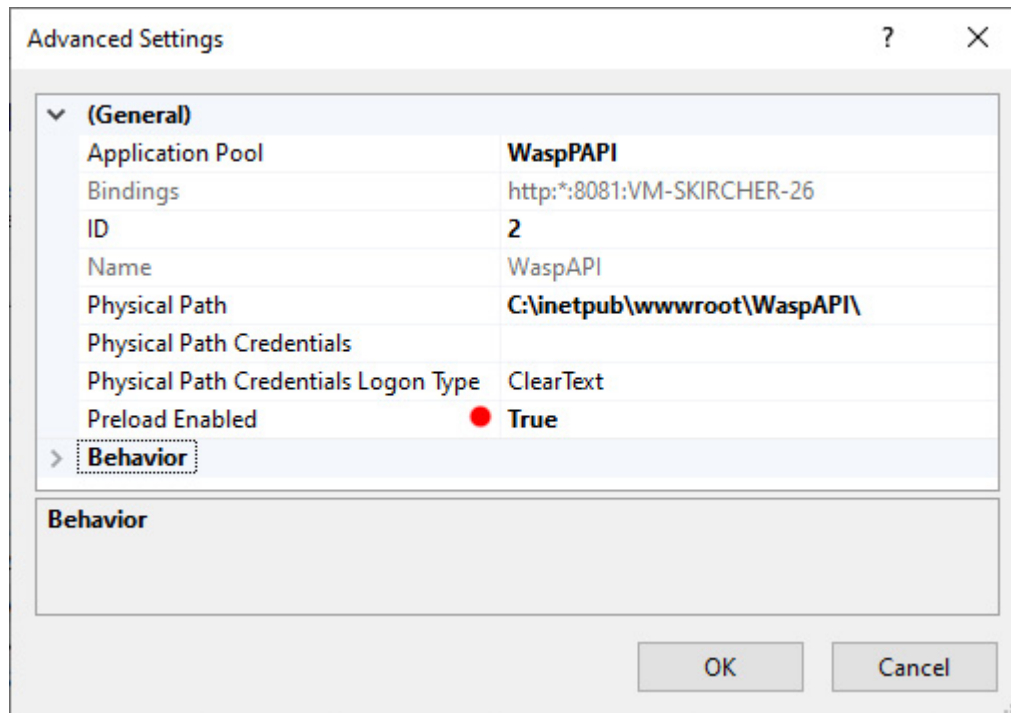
Advanced Settings ? ×

(General)

| | |
|---|---|
| Application Pool | WaspPAPI |
| Bindings | http:*:8081:VM-SKIRCHER-26 |
| ID | 2 |
| Name | WaspAPI |
| Physical Path | C:\inetpub\wwwroot\WaspAPI\ |
| Physical Path Credentials | |
| Physical Path Credentials Logon Type | ClearText |
| Preload Enabled | True |

Behavior

Behavior

OK Cancel